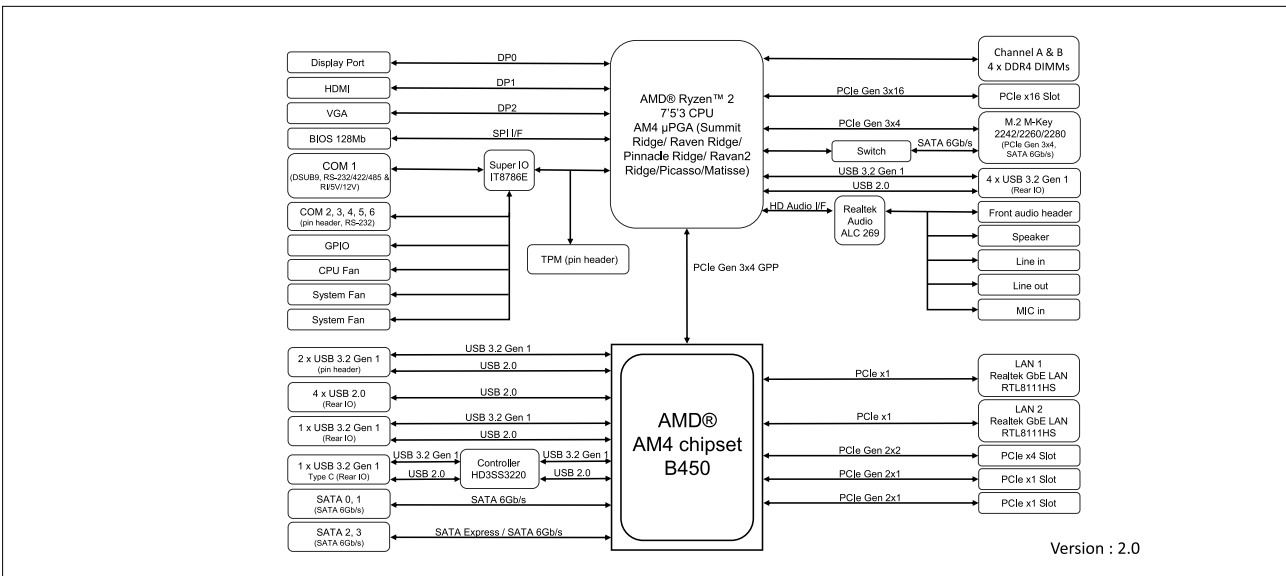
Display Port
DP0
HDMI
DP1
VGA
DP2
BIOS 128Mb
SPI I/F
COM 1
(DSUB9, RS-232/422/485 & RI/5V/12V)
Super IO
IT8786E
COM 2, 3, 4, 5, 6
(pin header, RS-232)
GPIO
CPU Fan
System Fan
System Fan
TPM (pin header)

AMD® Ryzen™ 2 7'5'3 CPU AM4 µPGA (Summit Ridge/ Raven Ridge/ Pinnacle Ridge/ Ravan2 Ridge/Picasso/Matisse)

Channel A & B
4 x DDR4 DIMMs
PCIe Gen 3x16
PCIe x16 Slot
PCIe Gen 3x4
M.2 M-Key
2242/2260/2280
(PCIe Gen 3x4, SATA 6Gb/s)
Switch
SATA 6Gb/s
USB 3.2 Gen 1
USB 2.0
4 x USB 3.2 Gen 1
(Rear IO)
HD Audio I/F
Realtek Audio ALC 269
Front audio header
Speaker
Line in
Line out
MIC in

PCIe Gen 3x4 GPP

2 x USB 3.2 Gen 1
(pin header)
USB 3.2 Gen 1
USB 2.0
4 x USB 2.0
(Rear IO)
USB 2.0
1 x USB 3.2 Gen 1
(Rear IO)
USB 3.2 Gen 1
USB 2.0
1 x USB 3.2 Gen 1
Type C (Rear IO)
USB 3.2 Gen 1
USB 2.0
Controller
HD3SS3220
USB 3.2 Gen 1
USB 2.0
SATA 0, 1
(SATA 6Gb/s)
SATA 6Gb/s
SATA 2, 3
(SATA 6Gb/s)
SATA Express / SATA 6Gb/s

AMD®
AM4 chipset
B450

PCIe x1
LAN 1
Realtek GbE LAN
RTL8111HS
PCIe x1
LAN 2
Realtek GbE LAN
RTL8111HS
PCIe Gen 2x2
PCIe x4 Slot
PCIe Gen 2x1
PCIe x1 Slot
PCIe Gen 2x1
PCIe x1 Slot

Version : 2.0